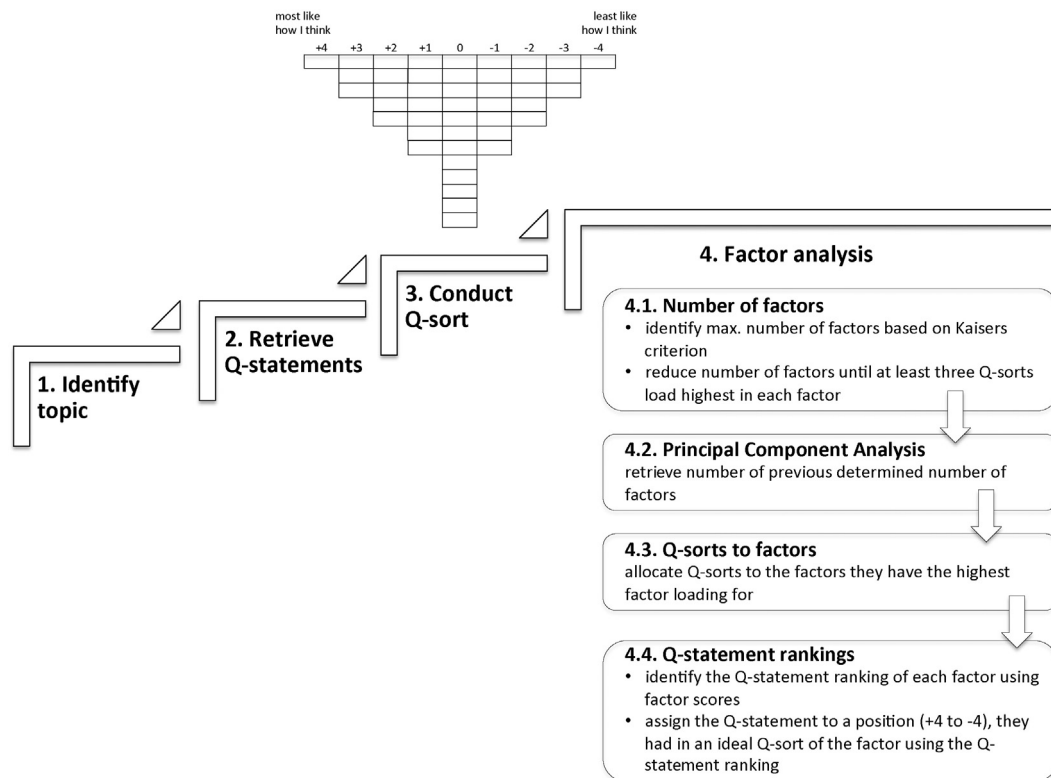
most like how I think

least like how I think

+4 +3 +2 +1 0 -1 -2 -3 -4

1. Identify topic

2. Retrieve Q-statements

3. Conduct Q-sort

4. Factor analysis

4.1. Number of factors
• identify max. number of factors based on Kaisers criterion
• reduce number of factors until at least three Q-sorts load highest in each factor

4.2. Principal Component Analysis
retrieve number of previous determined number of factors

4.3. Q-sorts to factors
allocate Q-sorts to the factors they have the highest factor loading for

4.4. Q-statement rankings
• identify the Q-statement ranking of each factor using factor scores
• assign the Q-statement to a position (+4 to -4), they had in an ideal Q-sort of the factor using the Q-statement ranking